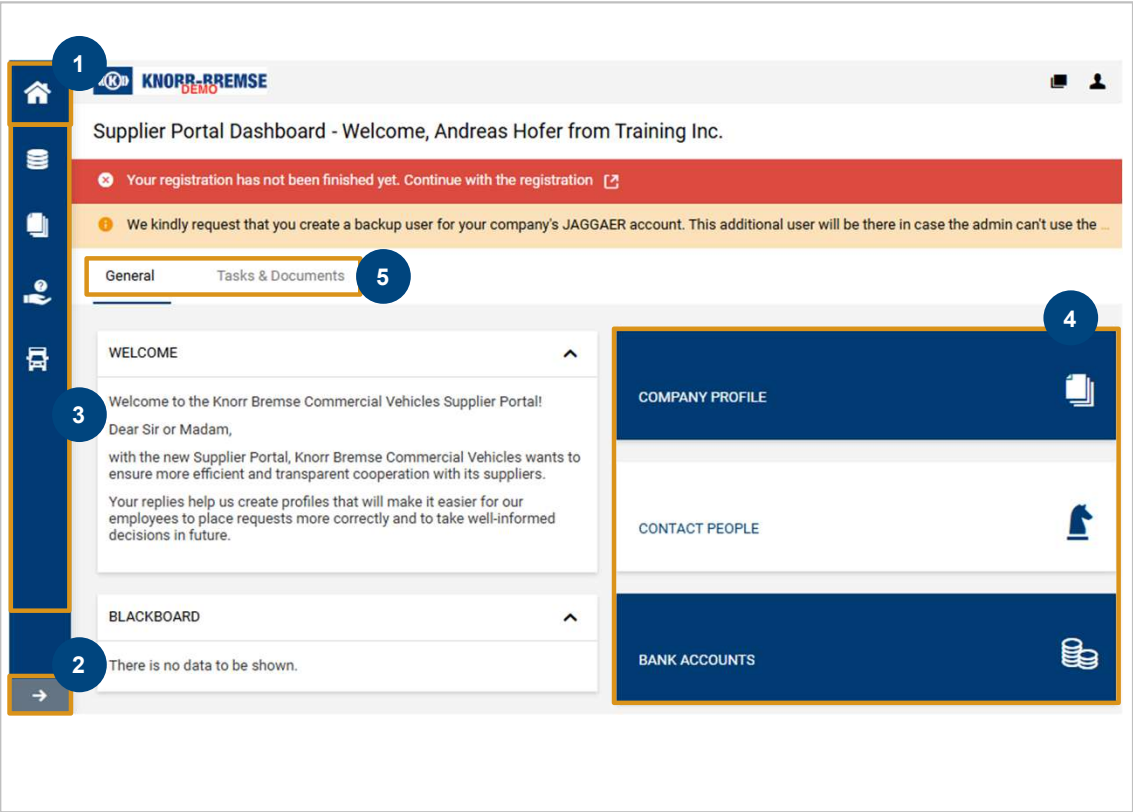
1

KNORR-BREMSE DEMO

Supplier Portal Dashboard - Welcome, Andreas Hofer from Training Inc.

Your registration has not been finished yet. Continue with the registration

We kindly request that you create a backup user for your company's JAGGAER account. This additional user will be there in case the admin can't use the ...

General Tasks & Documents 5

4

WELCOME

3

Welcome to the Knorr Bremse Commercial Vehicles Supplier Portal!

Dear Sir or Madam,

with the new Supplier Portal, Knorr Bremse Commercial Vehicles wants to ensure more efficient and transparent cooperation with its suppliers.

Your replies help us create profiles that will make it easier for our employees to place requests more correctly and to take well-informed decisions in future.

COMPANY PROFILE

CONTACT PEOPLE

BLACKBOARD

2

There is no data to be shown.

BANK ACCOUNTS